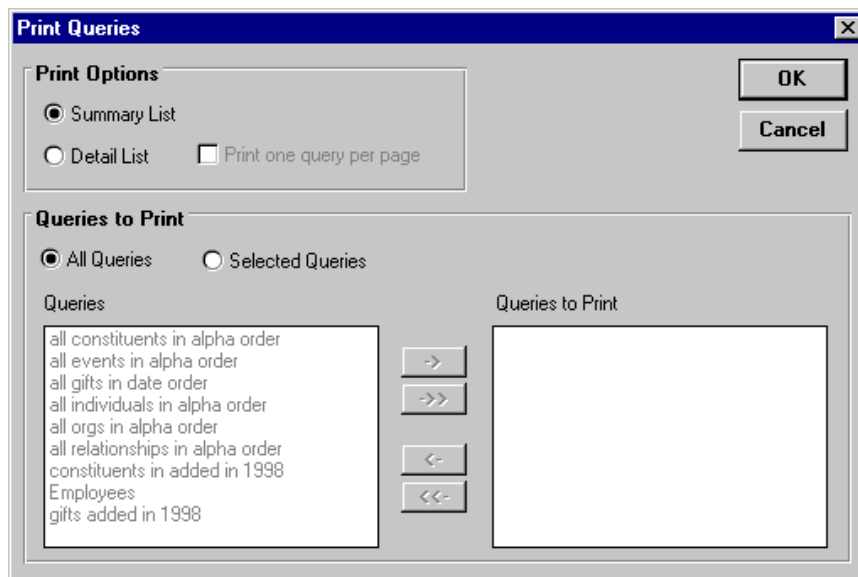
Print Queries

Print Options

Summary List

Detail List

Print one query per page

OK

Cancel

Queries to Print

All Queries

Selected Queries

Queries

all constituents in alpha order
all events in alpha order
all gifts in date order
all individuals in alpha order
all orgs in alpha order
all relationships in alpha order
constituents in added in 1998
Employees
gifts added in 1998

->

->>

<-

<<-

Queries to Print